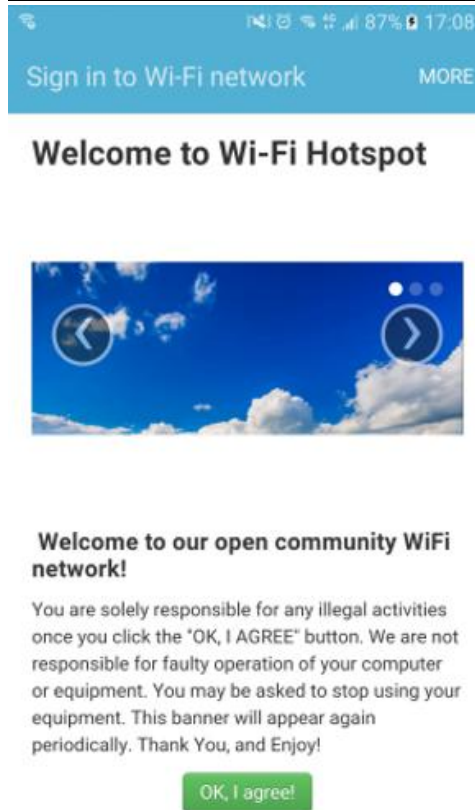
87% 17:08

Sign in to Wi-Fi network

MORE

Welcome to Wi-Fi Hotspot

Welcome to our open community WiFi network!

You are solely responsible for any illegal activities once you click the "OK, I AGREE" button. We are not responsible for faulty operation of your computer or equipment. You may be asked to stop using your equipment. This banner will appear again periodically. Thank You, and Enjoy!

OK, I agree!